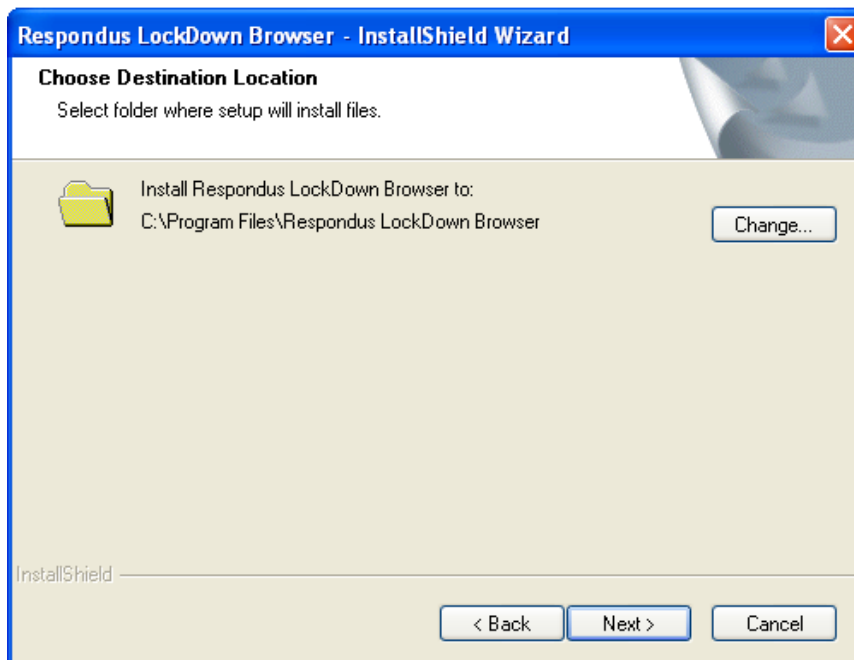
Respondus LockDown Browser - InstallShield Wizard

Choose Destination Location

Select folder where setup will install files.

Install Respondus LockDown Browser to:

C:\Program Files\Respondus LockDown Browser

Change...

InstallShield

< Back

Next >

Cancel